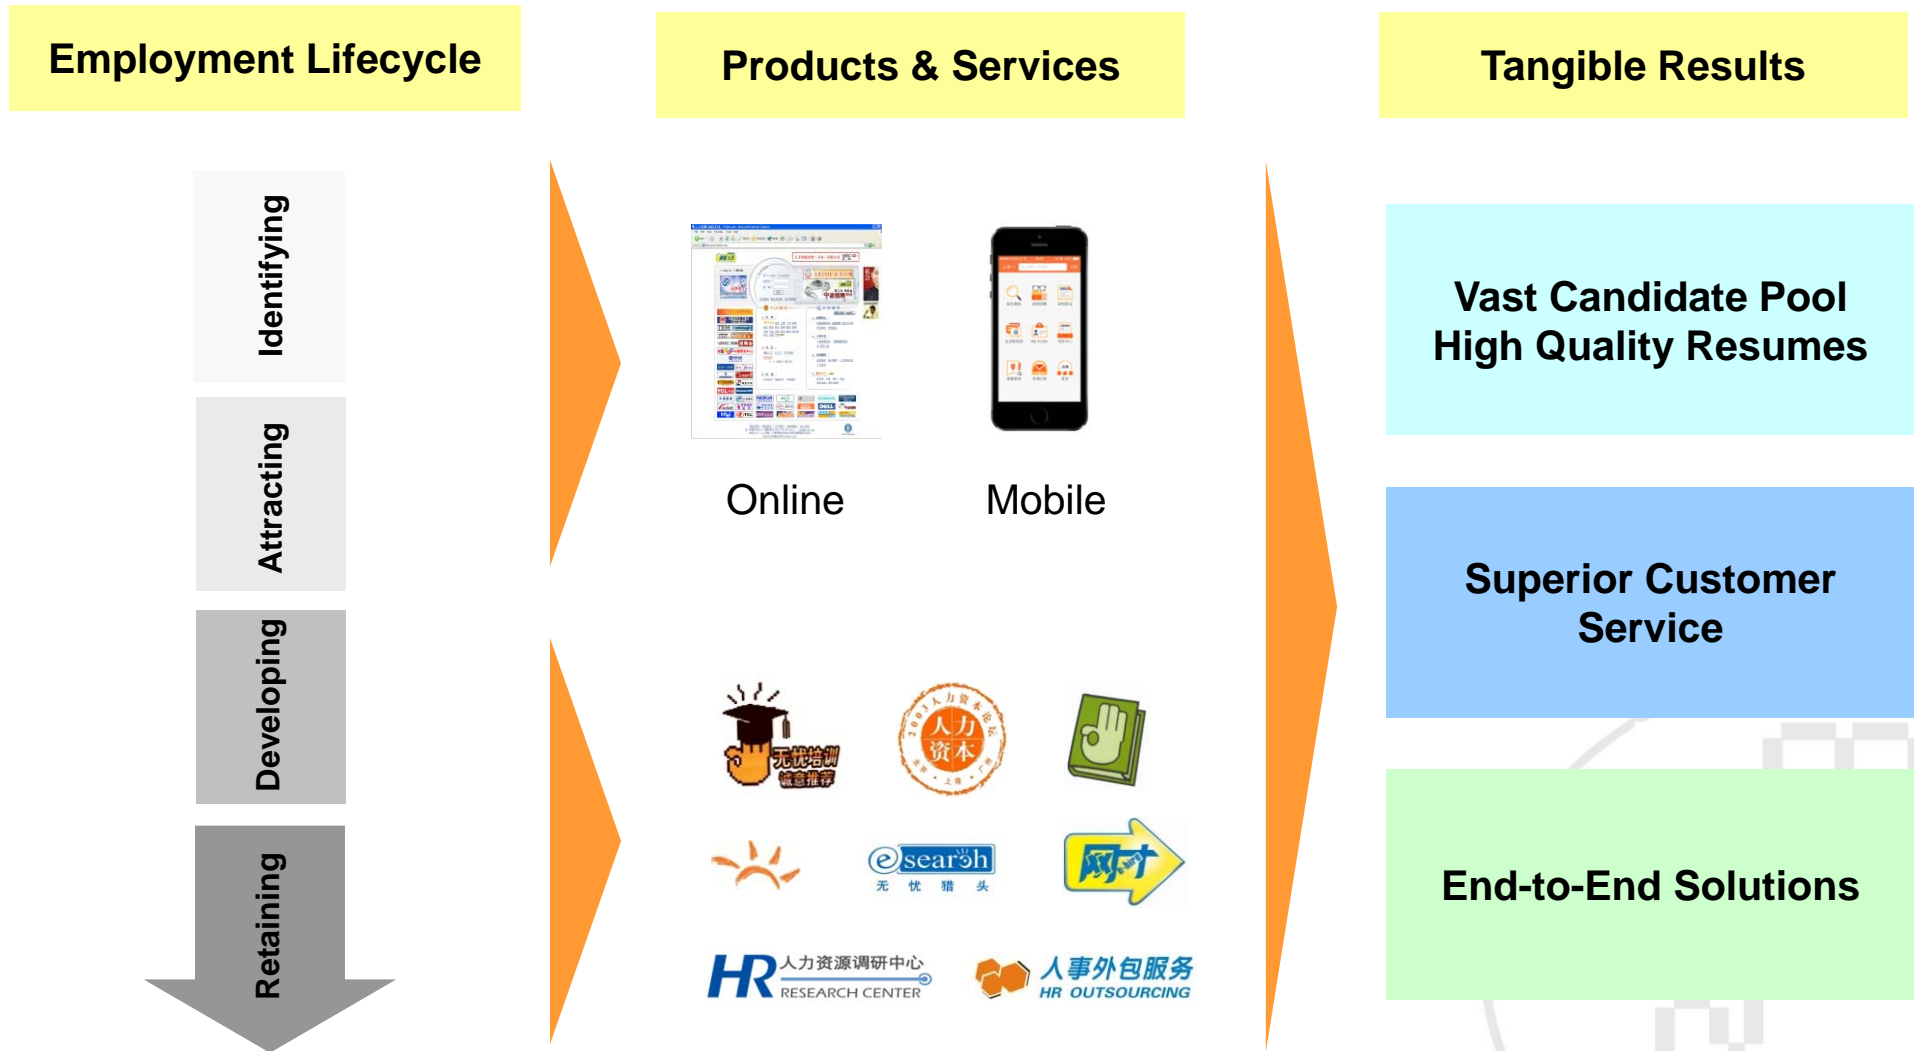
Employment Lifecycle

Products & Services

Tangible Results

Identifying

Attracting

Developing

Retaining

Online

Mobile

无忧培训
诚意推荐

人力资本

2003人力资本论坛

esearch
无 忧 猎 头

网才

HR 人力资源调研中心
RESEARCH CENTER

人事外包服务
HR OUTSOURCING

Vast Candidate Pool
High Quality Resumes

Superior Customer Service

End-to-End Solutions